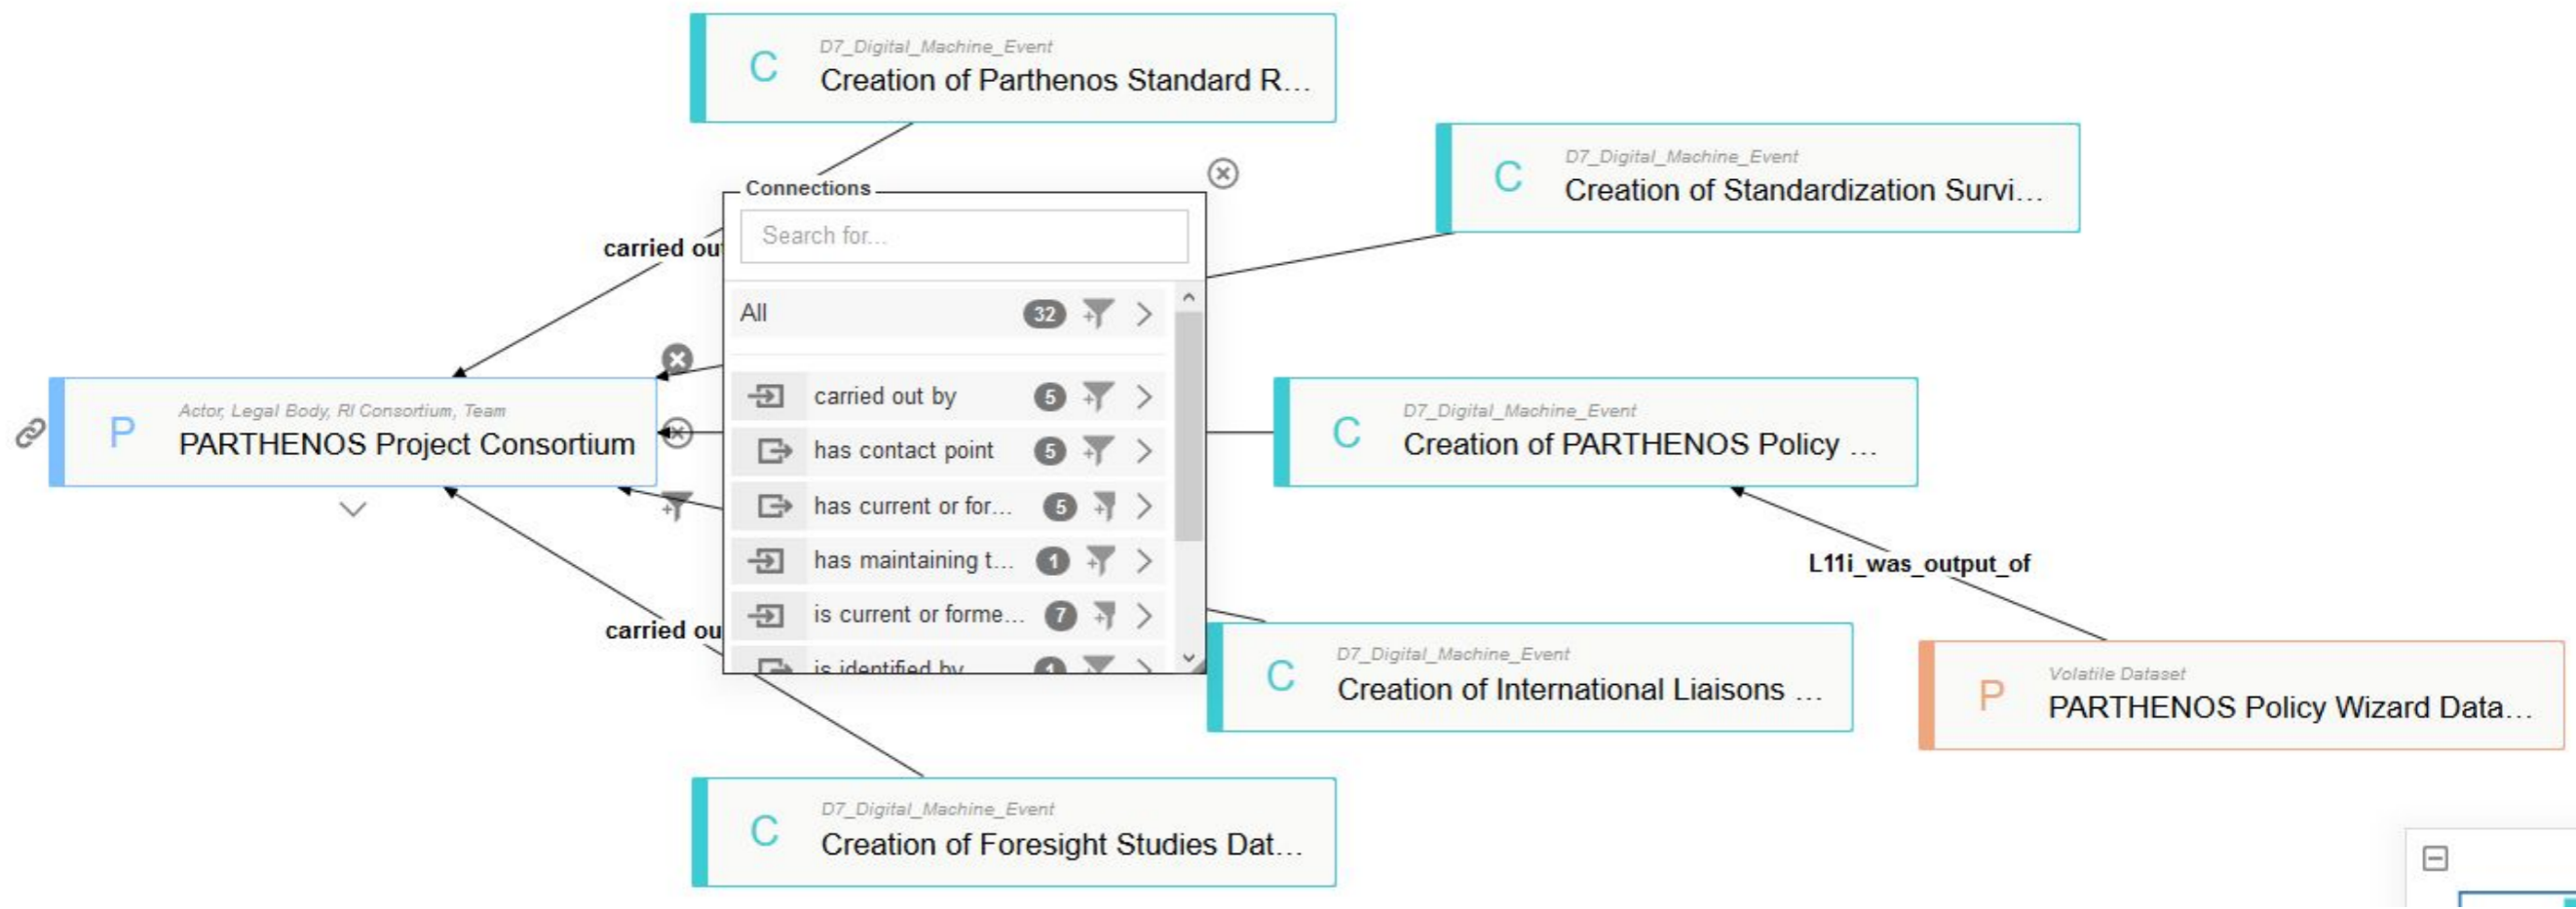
C
D7_Digital_Machine_Event
Creation of Parthenos Standard R...

C
D7_Digital_Machine_Event
Creation of Standardization Survi...

carried ou

Connections

Search for...

| | | |
|---|---|---|
| All | 32 | |
| carried out by | 5 | |
| has contact point | 5 | |
| has current or for... | 5 | |
| has maintaining t... | 1 | |
| is current or forme... | 7 | |
| is identified by | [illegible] | |

P
Actor, Legal Body, RI Consortium, Team
PARTHENOS Project Consortium

C
D7_Digital_Machine_Event
Creation of PARTHENOS Policy ...

L11i_was_output_of

carried ou

C
D7_Digital_Machine_Event
Creation of International Liaisons ...

P
Volatile Dataset
PARTHENOS Policy Wizard Data...

C
D7_Digital_Machine_Event
Creation of Foresight Studies Dat...